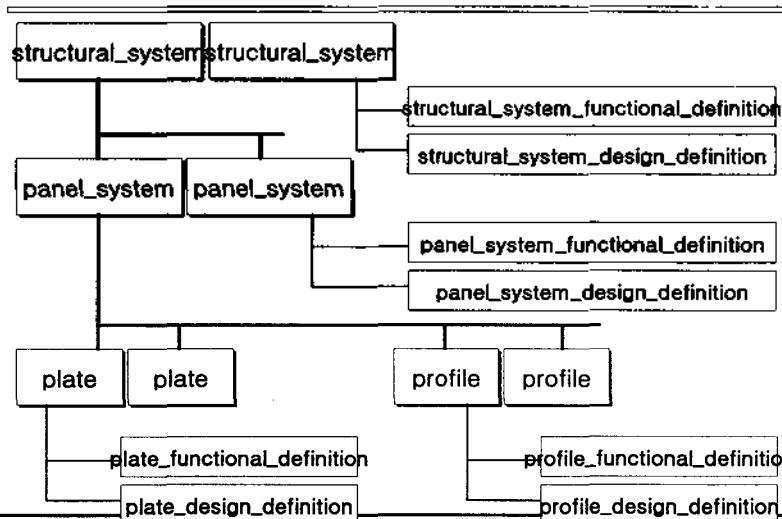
structural_system structural_system

structural_system_functional_definition

structural_system_design_definition

panel_system panel_system

panel_system_functional_definition

panel_system_design_definition

plate plate

profile profile

plate_functional_definition

plate_design_definition

profile_functional_definitio

profile_design_definition